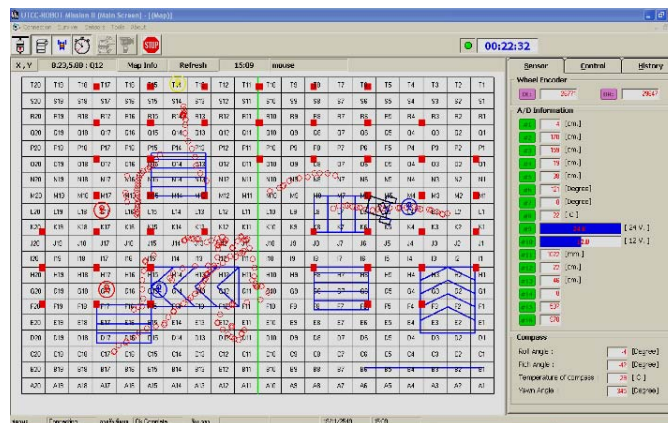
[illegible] Mission II [Main Screen] - [Map]

STOP

00:22:32

X, Y 0.23,5.80 : Q12 Map Info Refresh 15:09 mouse

| T20 | T19 | T18 | T17 | T16 | T15 | T14 | T13 | T12 | T11 | T10 | T9 | T8 | T7 | T6 | T5 | T4 | T3 | T2 | T1 |
|---|---|---|---|---|---|---|---|---|---|---|---|---|---|---|---|---|---|---|---|
| S20 | S19 | S18 | S17 | S16 | S15 | S14 | S13 | S12 | S11 | S10 | S9 | S8 | S7 | S6 | S5 | S4 | S3 | S2 | S1 |
| R20 | R19 | R18 | R17 | R16 | R15 | R14 | R13 | R12 | R11 | R10 | R9 | R8 | R7 | R6 | R5 | R4 | R3 | R2 | R1 |
| Q20 | Q19 | Q18 | Q17 | Q16 | Q15 | Q14 | Q13 | Q12 | Q11 | Q10 | Q9 | Q8 | Q7 | Q6 | Q5 | Q4 | Q3 | Q2 | Q1 |
| P20 | P19 | P18 | P17 | P16 | P15 | P14 | P13 | P12 | P11 | P10 | P9 | P8 | P7 | P6 | P5 | P4 | P3 | P2 | P1 |
| O20 | O19 | O18 | O17 | O16 | O15 | O14 | O13 | O12 | O11 | O10 | O9 | O8 | O7 | O6 | O5 | O4 | O3 | O2 | O1 |
| N20 | N19 | N18 | N17 | N16 | N15 | N14 | N13 | N12 | N11 | N10 | N9 | N8 | N7 | N6 | N5 | N4 | N3 | N2 | N1 |
| M20 | M19 | M18 | M17 | M16 | M15 | M14 | M13 | M12 | M11 | M10 | M9 | M8 | M7 | M6 | M5 | M4 | M3 | M2 | M1 |
| L20 | L19 | L18 | L17 | L16 | L15 | L14 | L13 | L12 | L11 | L10 | L9 | L8 | L7 | L6 | L5 | L4 | L3 | L2 | L1 |
| K20 | K19 | K18 | K17 | K16 | K15 | K14 | K13 | K12 | K11 | K10 | K9 | K8 | K7 | K6 | K5 | K4 | K3 | K2 | K1 |
| J20 | J19 | J18 | J17 | J16 | J15 | J14 | J13 | J12 | J11 | J10 | J9 | J8 | J7 | J6 | J5 | J4 | J3 | J2 | J1 |
| I20 | I19 | I18 | I17 | I16 | I15 | I14 | I13 | I12 | I11 | I10 | I9 | I8 | I7 | I6 | I5 | I4 | I3 | I2 | I1 |
| H20 | H19 | H18 | H17 | H16 | H15 | H14 | H13 | H12 | H11 | H10 | H9 | H8 | H7 | H6 | H5 | H4 | H3 | H2 | H1 |
| G20 | G19 | G18 | G17 | G16 | G15 | G14 | G13 | G12 | G11 | G10 | G9 | G8 | G7 | G6 | G5 | G4 | G3 | G2 | G1 |
| F20 | F19 | F18 | F17 | F16 | F15 | F14 | F13 | F12 | F11 | F10 | F9 | F8 | F7 | F6 | F5 | F4 | F3 | F2 | F1 |
| E20 | E19 | E18 | E17 | E16 | E15 | E14 | E13 | E12 | E11 | E10 | E9 | E8 | E7 | E6 | E5 | E4 | E3 | E2 | E1 |
| D20 | D19 | D18 | D17 | D16 | D15 | D14 | D13 | D12 | D11 | D10 | D9 | D8 | D7 | D6 | D5 | D4 | D3 | D2 | D1 |
| C20 | C19 | C18 | C17 | C16 | C15 | C14 | C13 | C12 | C11 | C10 | C9 | C8 | C7 | C6 | C5 | C4 | C3 | C2 | C1 |
| B20 | B19 | B18 | B17 | B16 | B15 | B14 | B13 | B12 | B11 | B10 | B9 | B8 | B7 | B6 | B5 | B4 | B3 | B2 | B1 |
| A20 | A19 | A18 | A17 | A16 | A15 | A14 | A13 | A12 | A11 | A10 | A9 | A8 | A7 | A6 | A5 | A4 | A3 | A2 | A1 |

Sensor Control History

Wheel Encoder
2077 2547

A/D Information
4 [cm.]
170 [cm.]
113 [cm.]
79 [cm.]
36 [cm.]
121 [Degree]
0 [Degree]
22 [C]
24.0 [24 V.]
12.0 [12 V.]
1022 [mm.]
22 [cm.]
45 [cm.]
0
537
578

Compass
Roll Angle : -4 [Degree]
Pitch Angle : -47 [Degree]
Temperature of compass : 29 [C]
Yawn Angle : 345 [Degree]